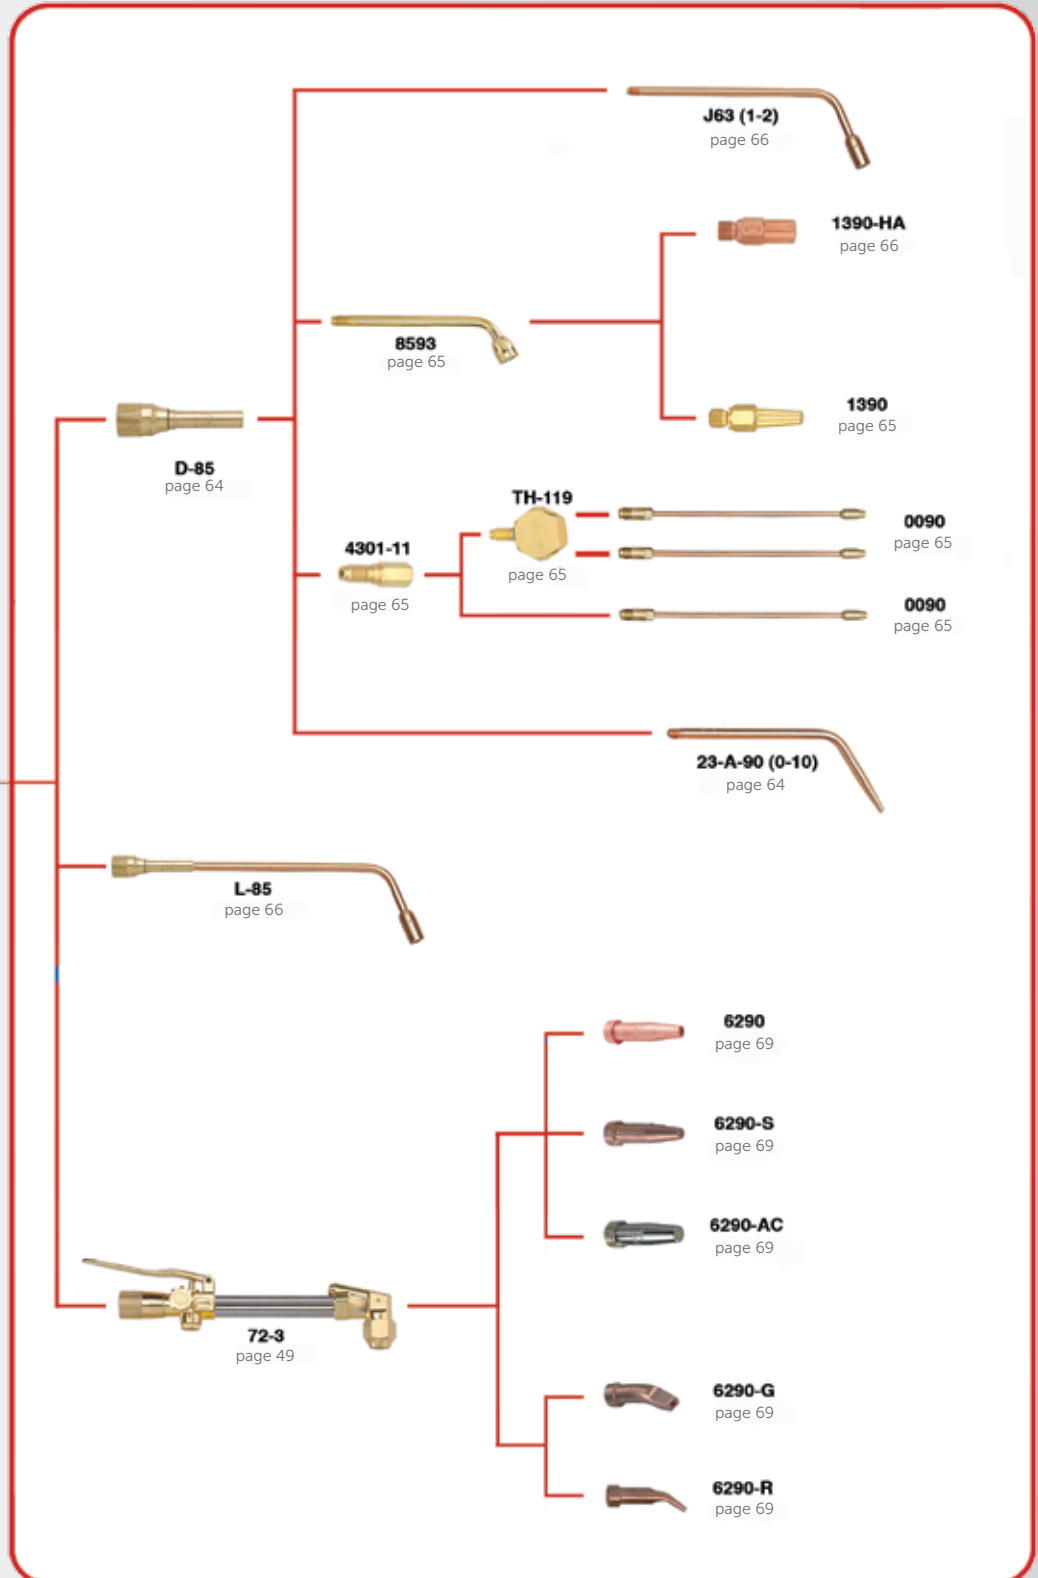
J63 (1-2)
page 66

1390-HA
page 66

8593
page 65

1390
page 65

D-85
page 64

TH-119
page 65

4301-11
page 65

0090
page 65

0090
page 65

23-A-90 (0-10)
page 64

L-85
page 66

6290
page 69

6290-S
page 69

6290-AC
page 69

72-3
page 49

6290-G
page 69

6290-R
page 69